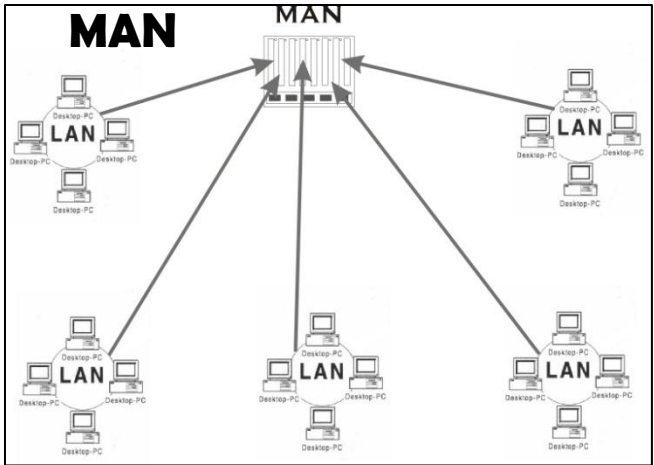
MAN

MAN

Desktop-PC
LAN
Desktop-PC
Desktop-PC
Desktop-PC

Desktop-PC
LAN
Desktop-PC
Desktop-PC
Desktop-PC

Desktop-PC
LAN
Desktop-PC
Desktop-PC
Desktop-PC

Desktop-PC
LAN
Desktop-PC
Desktop-PC
Desktop-PC

Desktop-PC
LAN
Desktop-PC
Desktop-PC
Desktop-PC